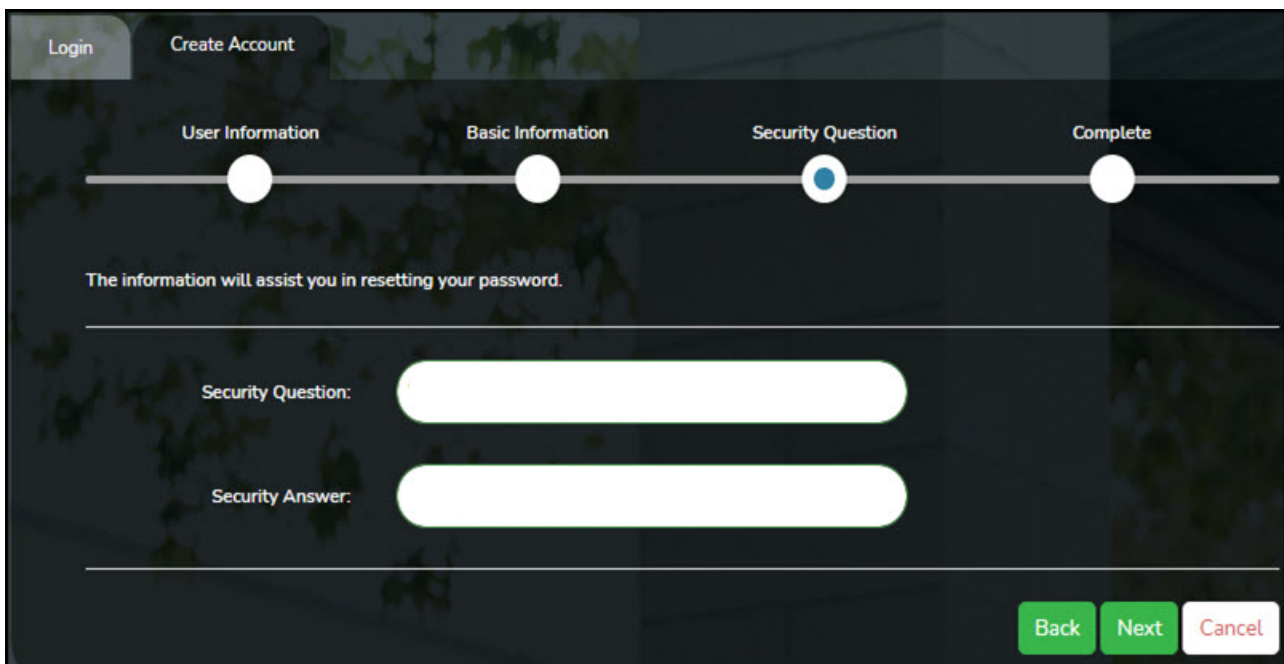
Login
Create Account

User Information
Basic Information
Security Question
Complete

The information will assist you in resetting your password.

Security Question:

Security Answer:

Back
Next
Cancel